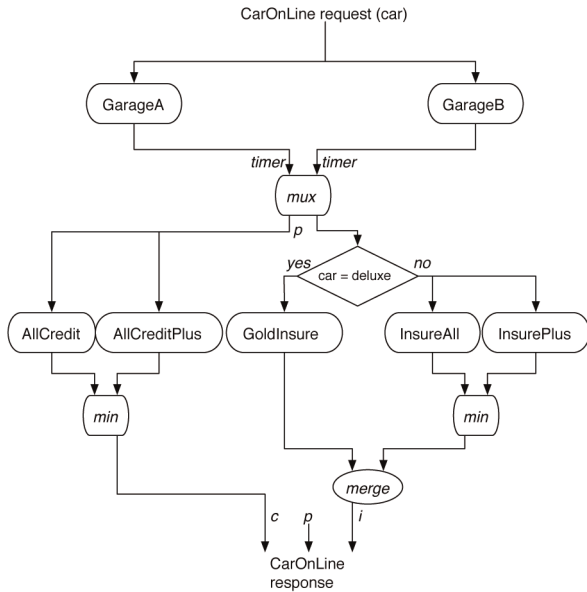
CarOnLine request (car)

GarageA

GarageB

*timer*

*timer*

*mux*

*p*

*yes*

car = deluxe

*no*

AllCredit

AllCreditPlus

GoldInsure

InsureAll

InsurePlus

*min*

*min*

*merge*

*c*

*p*

*i*

CarOnLine response